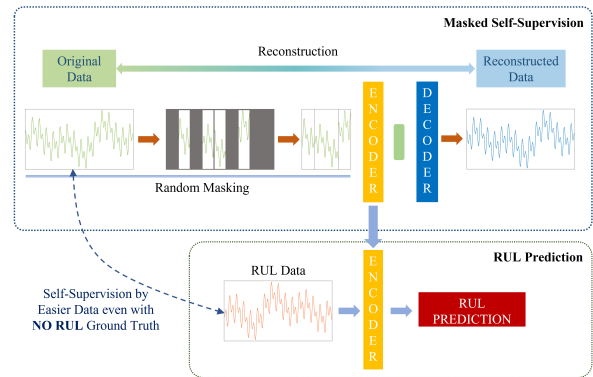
Masked Self-Supervision

Original Data

Reconstruction

Reconstructed Data

ENCODER

DECODER

Random Masking

RUL Prediction

RUL Data

ENCODER

RUL PREDICTION

Self-Supervision by Easier Data even with NO RUL Ground Truth